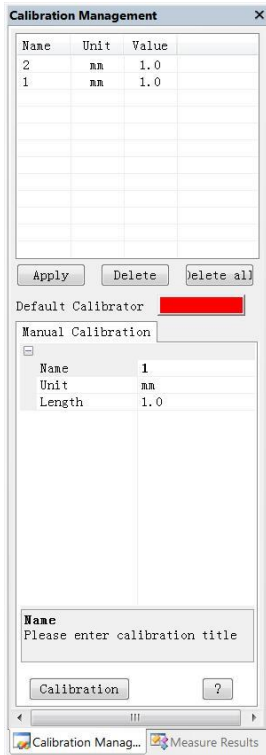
Calibration Management ×

| Name | Unit | Value |
|---|---|---|
| 2 | mm | 1.0 |
| 1 | mm | 1.0 |

Apply Delete )elete all

Default Calibrator

Manual Calibration

⊟

| Name | 1 |
|---|---|
| Unit | mm |
| Length | 1.0 |

Name
Please enter calibration title

Calibration ?

Calibration Manag... Measure Results